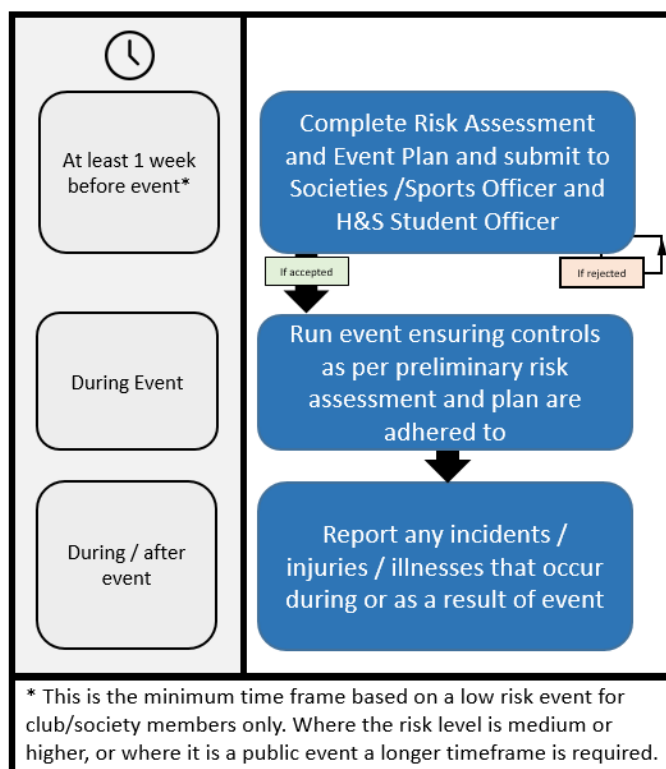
At least 1 week before event*

Complete Risk Assessment and Event Plan and submit to Societies /Sports Officer and H&S Student Officer

If accepted

If rejected

During Event

Run event ensuring controls as per preliminary risk assessment and plan are adhered to

During / after event

Report any incidents / injuries / illnesses that occur during or as a result of event

* This is the minimum time frame based on a low risk event for club/society members only. Where the risk level is medium or higher, or where it is a public event a longer timeframe is required.